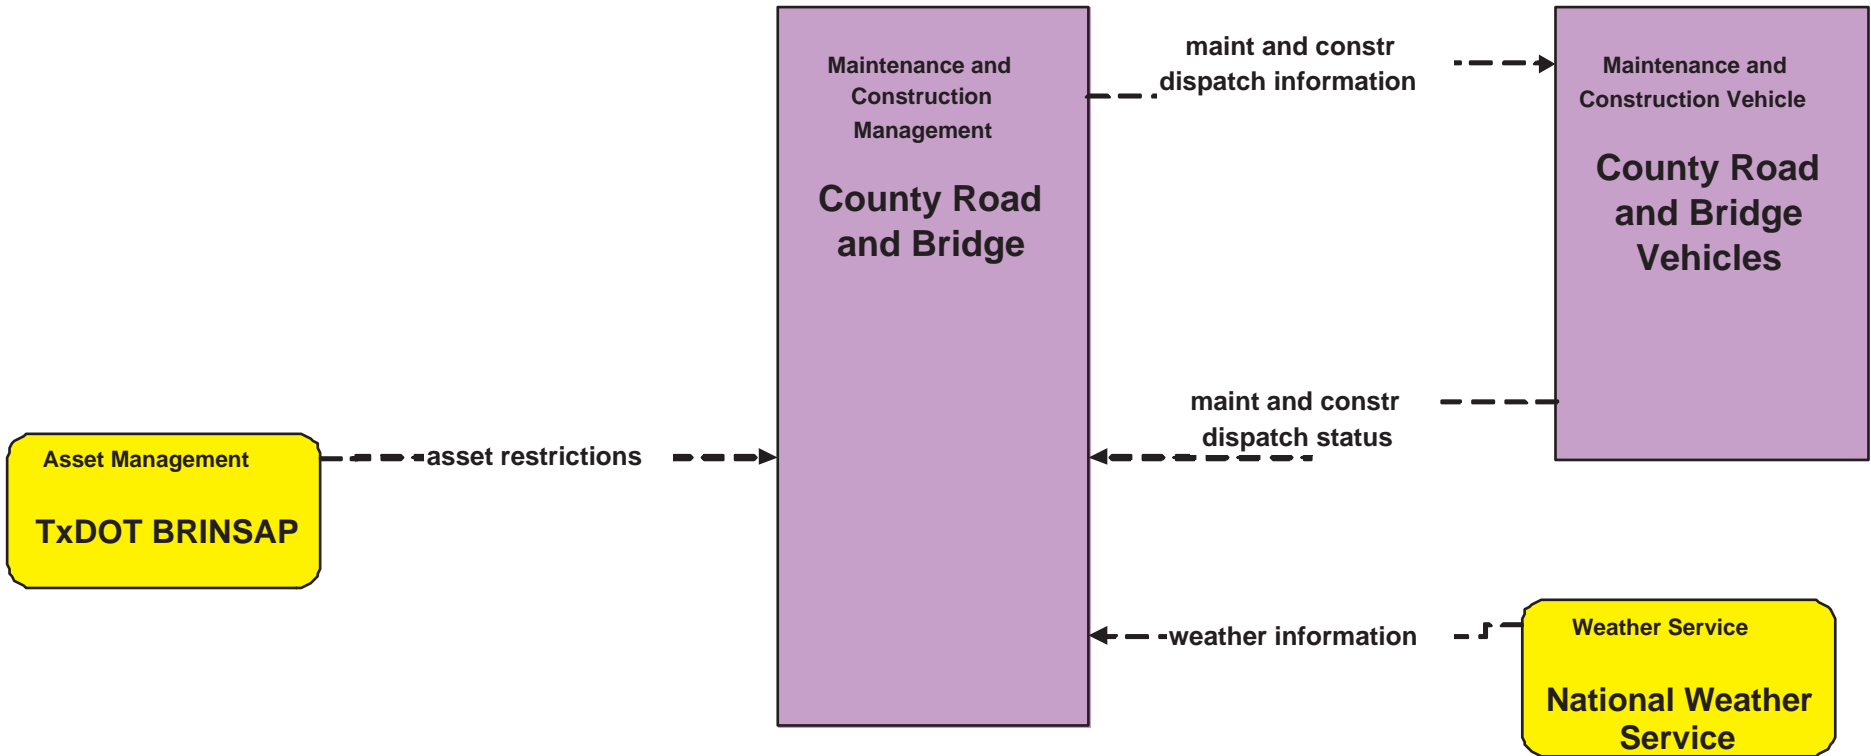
Maintenance and Construction Management

County Road and Bridge

maint and constr dispatch information

Maintenance and Construction Vehicle

County Road and Bridge Vehicles

maint and constr dispatch status

Asset Management

TxDOT BRINSAP

asset restrictions

weather information

Weather Service

National Weather Service